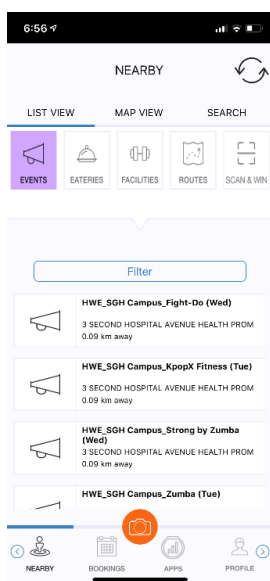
6:56

NEARBY

LIST VIEW
MAP VIEW
SEARCH

EVENTS
EATERIES
FACILITIES
ROUTES
SCAN & WIN

Filter

HWE_SGH Campus_Fight-Do (Wed)
3 SECOND HOSPITAL AVENUE HEALTH PROM
0.09 km away

HWE_SGH Campus_KpopX Fitness (Tue)
3 SECOND HOSPITAL AVENUE HEALTH PROM
0.09 km away

HWE_SGH Campus_Strong by Zumba (Wed)
3 SECOND HOSPITAL AVENUE HEALTH PROM
0.09 km away

HWE_SGH Campus_Zumba (Tue)

NEARBY
BOOKINGS
APPS
PROFILE